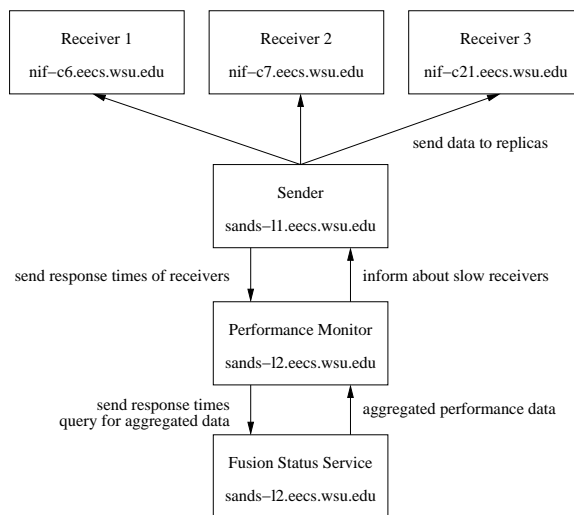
Receiver 1
nif−c6.eecs.wsu.edu

Receiver 2
nif−c7.eecs.wsu.edu

Receiver 3
nif−c21.eecs.wsu.edu

send data to replicas

Sender
sands−l1.eecs.wsu.edu

send response times of receivers

inform about slow receivers

Performance Monitor
sands−l2.eecs.wsu.edu

send response times
query for aggregated data

aggregated performance data

Fusion Status Service
sands−l2.eecs.wsu.edu